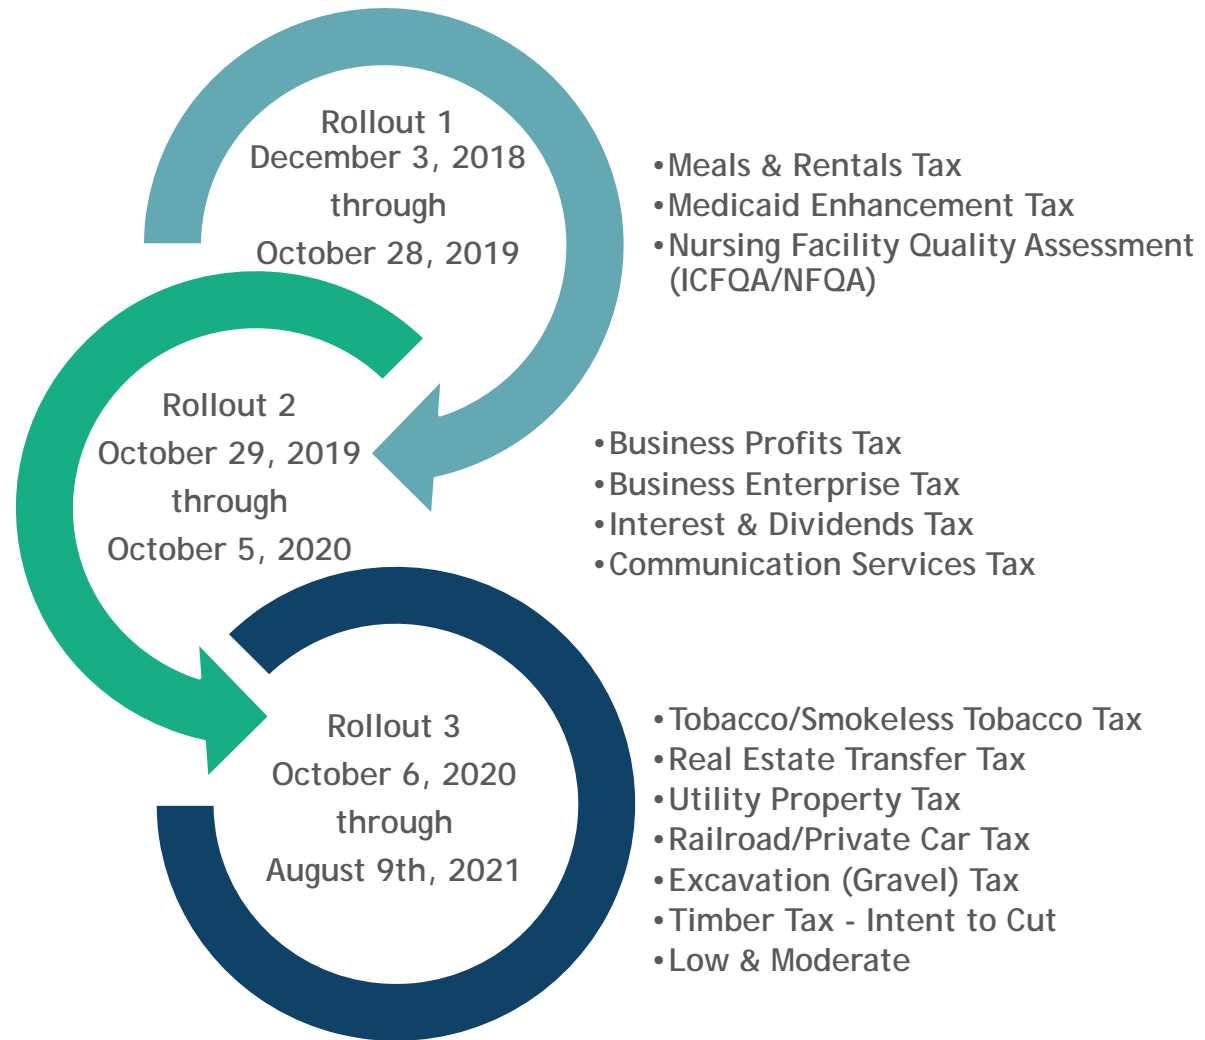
Rollout 1
December 3, 2018
through
October 28, 2019

•Meals & Rentals Tax
•Medicaid Enhancement Tax
•Nursing Facility Quality Assessment (ICFQA/NFQA)

Rollout 2
October 29, 2019
through
October 5, 2020

•Business Profits Tax
•Business Enterprise Tax
•Interest & Dividends Tax
•Communication Services Tax

Rollout 3
October 6, 2020
through
August 9th, 2021

•Tobacco/Smokeless Tobacco Tax
•Real Estate Transfer Tax
•Utility Property Tax
•Railroad/Private Car Tax
•Excavation (Gravel) Tax
•Timber Tax - Intent to Cut
•Low & Moderate